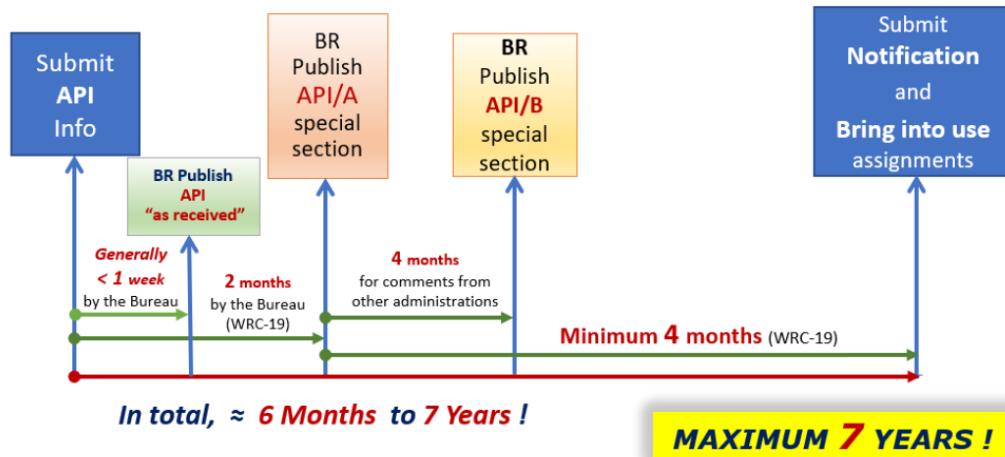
Submit
API
Info

BR Publish
API
"as received"

BR
Publish
API/A
special
section

BR
Publish
API/B
special
section

Submit
Notification
and
Bring into use
assignments

Generally
< 1 week
by the Bureau

2 months
by the Bureau
(WRC-19)

4 months
for comments from
other administrations

Minimum 4 months (WRC-19)

In total, ≈ 6 Months to 7 Years !

MAXIMUM 7 YEARS !